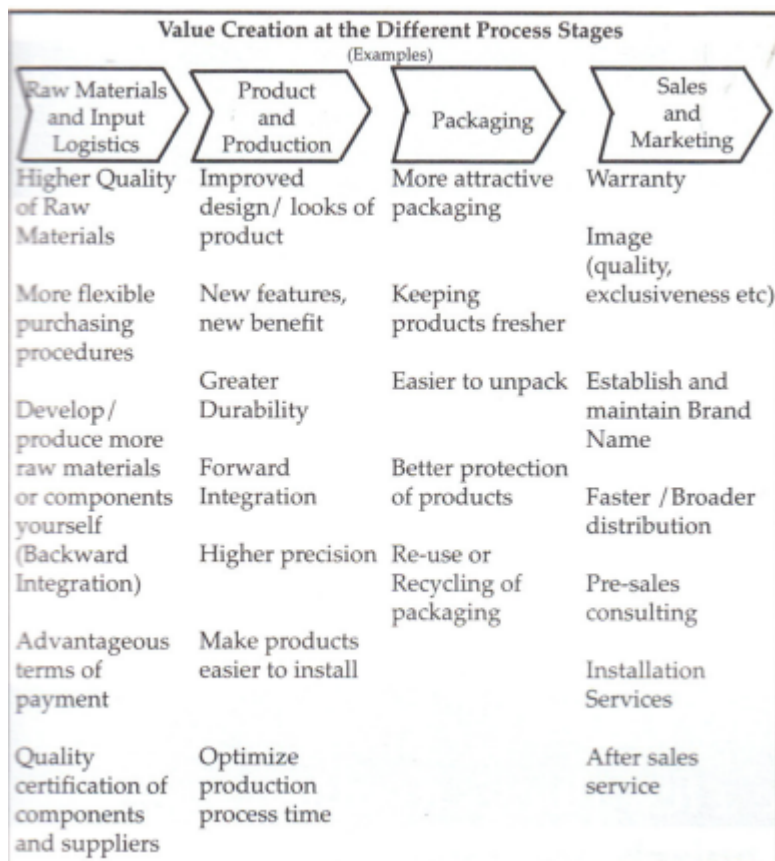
Value Creation at the Different Process Stages
(Examples)

| Raw Materials and Input Logistics | Product and Production | Packaging | Sales and Marketing |
|---|---|---|---|
| Higher Quality of Raw Materials | Improved design/ looks of product | More attractive packaging | Warranty |
| | | | Image (quality, exclusiveness etc) |
| More flexible purchasing procedures | New features, new benefit | Keeping products fresher | |
| | Greater Durability | Easier to unpack | Establish and maintain Brand Name |
| Develop/ produce more raw materials or components yourself (Backward Integration) | Forward Integration | Better protection of products | Faster /Broader distribution |
| | Higher precision | Re-use or Recycling of packaging | Pre-sales consulting |
| Advantageous terms of payment | Make products easier to install | | Installation Services |
| Quality certification of components and suppliers | Optimize production process time | | After sales service |